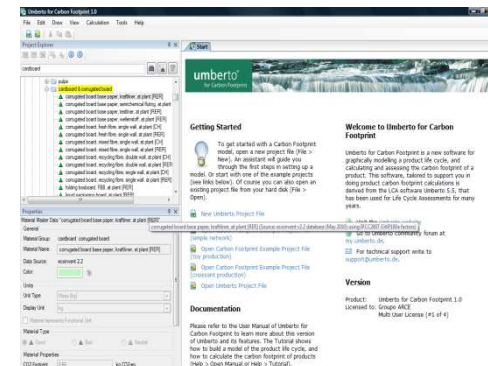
Umberto for Carbon Footprint 1.0

File Edit Draw View Calculation Tools Help

Project Explorer

cardboard

pulp
cardboard & corrugated board
corrugated board base paper, kraftliner, at plant [RER]
corrugated board base paper, semichemical fluting, at plant
corrugated board base paper, testliner, at plant [RER]
corrugated board base paper, wellenstoff, at plant [RER]
corrugated board, fresh fibre, single wall, at plant [CH]
corrugated board, fresh fibre, single wall, at plant [RER]
corrugated board, mixed fibre, single wall, at plant [CH]
corrugated board, mixed fibre, single wall, at plant [RER]
corrugated board, recycling fibre, double wall, at plant [CH]
corrugated board, recycling fibre, double wall, at plant [RER]
corrugated board, recycling fibre, single wall, at plant [CH]
corrugated board, recycling fibre, single wall, at plant [RER]
folding boxboard, FBB, at plant [RER]
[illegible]

Properties

Material Master Data "corrugated board base paper, kraftliner, at plant [RER]"
General
Material Group: cardboard corrugated board
Material Name: corrugated board base paper, kraftliner, at plant [RER]
Data Source: ecoinvent 2.2
Color:
Units
Unit Type: Mass (kg)
Display Unit: kg
Material represents Functional Unit
Material Type
Good Bad Neutral
Material Properties
CO2 Footprint: 0.85 kg CO2/kg

Start

umberto
for Carbon Footprint

Getting Started

To get started with a Carbon Footprint model, open a new project file (File > New). An assistant will guide you through the first steps in setting up a model. Or start with one of the example projects (see links below). Of course you can also open an existing project file from your hard disk (File > Open).

New Umberto Project File

corrugated board base paper, kraftliner, at plant [RER] (Source: ecoinvent v2.2 database (May 2010) using IPCC2007 GWP100a factors)

[simple network]
Open Carbon Footprint Example Project File [toy production]
Open Carbon Footprint Example Project File [croissant production]
Open Umberto Project File

Documentation

Please refer to the User Manual of Umberto for Carbon Footprint to learn more about this version of Umberto and its features. The Tutorial shows how to build a model of the product life cycle, and how to calculate the carbon footprint of products (Help > Open Manual or Help > Tutorial).

Welcome to Umberto for Carbon Footprint

Umberto for Carbon Footprint is a new software for graphically modeling a product life cycle, and calculating and assessing the carbon footprint of a product. This software, tailored to support you in doing product carbon footprint calculations is derived from the LCA software Umberto 5.5, that has been used for Life Cycle Assessments for many years.

Visit the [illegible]
Go to Umberto community forum at my.umberto.de.
For technical support write to support@umberto.de.

Version

Product: Umberto for Carbon Footprint 1.0
Licensed to: Groupe ARCE
Multi User License (#1 of 4)